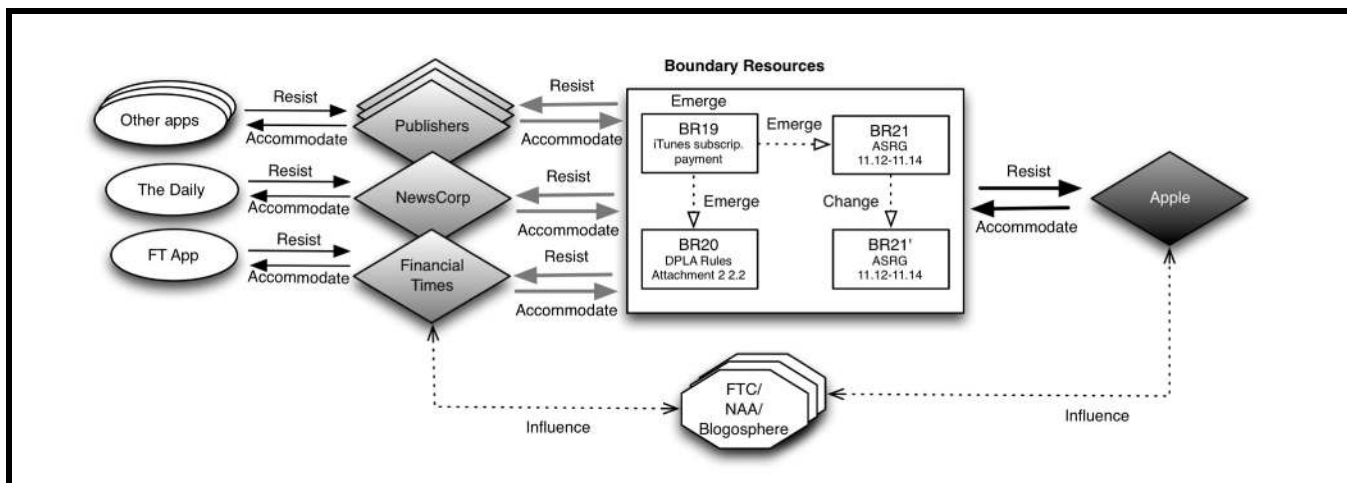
Other apps
Resist
Accommodate
Publishers
Resist
Accommodate
Boundary Resources
Emerge
BR19
iTunes subscrip. payment
Emerge
BR21
ASRG
11.12-11.14
Emerge
Change
BR20
DPLA Rules
Attachment 2 2.2
BR21'
ASRG
11.12-11.14
The Daily
Resist
Accommodate
NewsCorp
Resist
Accommodate
FT App
Resist
Accommodate
Financial Times
Resist
Accommodate
Resist
Accommodate
Apple
FTC/
NAA/
Blogosphere
Influence
Influence